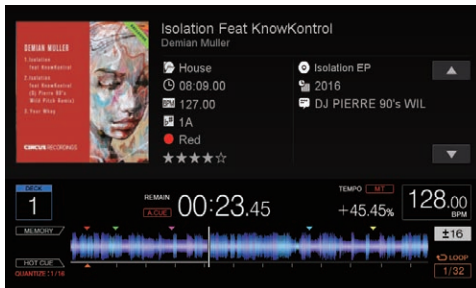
DEMIAN MULLER

1.Isolation feat KnowKontrol
2.Isolation feat KnowKontrol (DJ Pierre 90's Wild Pitch Remix)
3.Four Whey

CIRCUS RECORDINGS

Isolation Feat KnowKontrol
Demian Muller

House
08:09.00
BPM 127.00
1A
Red
★★★★☆

Isolation EP
2016
DJ PIERRE 90's WIL

DECK
1
MEMORY
HOT CUE
QUANTIZE 1/16

REMAIN
A.CUE
00:23.45

TEMPO MT
+45.45%

128.00
BPM

±16
LOOP
1/32